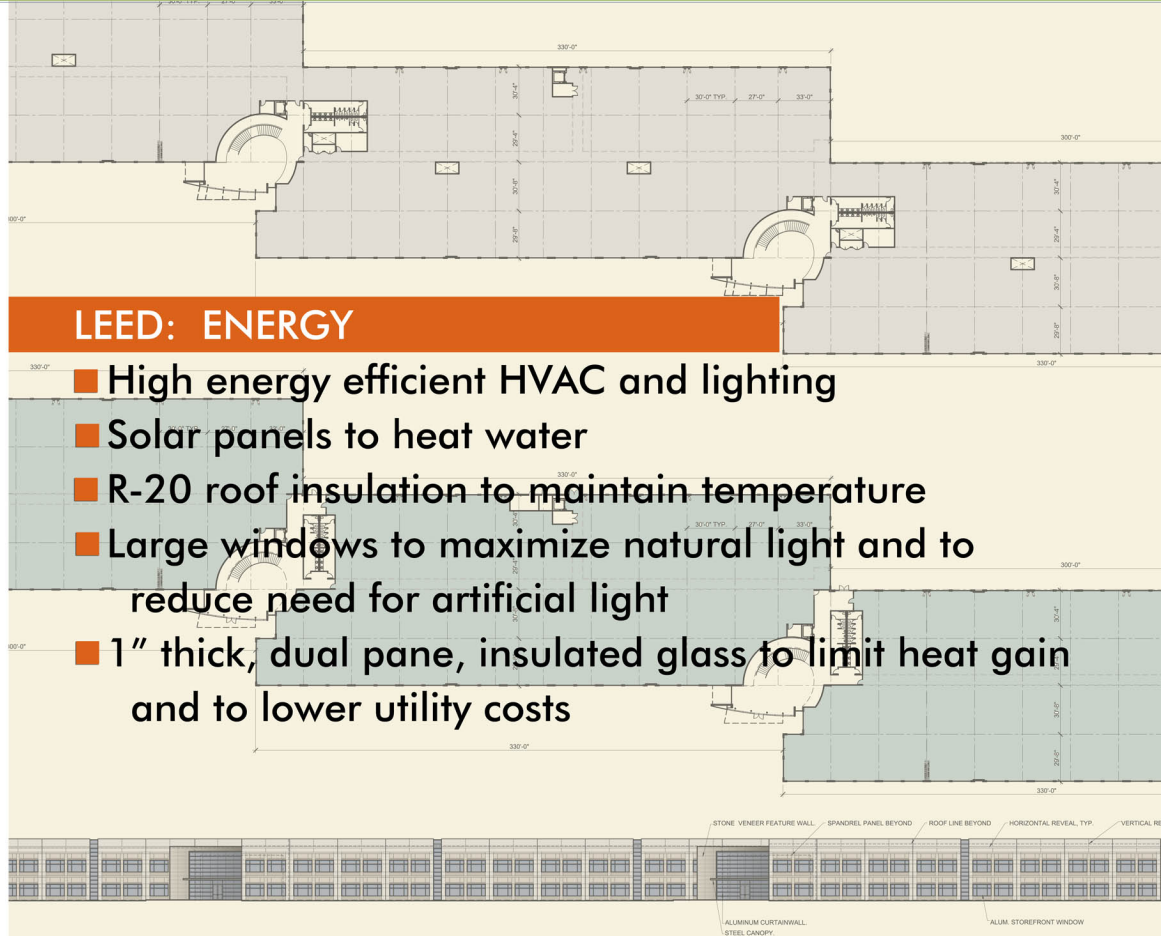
330'-0"

30'-0" TYP. 27'-0" 33'-0"

30'-4"

29'-4"

30'-8"

29'-8"

300'-0"

300'-0"

30'-4"

29'-4"

30'-8"

29'-8"

LEED: ENERGY

330'-0"

330'-0"

■ High energy efficient HVAC and lighting

■ Solar panels to heat water

330'-0"

■ R-20 roof insulation to maintain temperature

30'-0" TYP. 27'-0" 33'-0"

■ Large windows to maximize natural light and to reduce need for artificial light

300'-0"

300'-0"

■ 1" thick, dual pane, insulated glass to limit heat gain and to lower utility costs

30'-4"

30'-8"

29'-8"

330'-0"

330'-0"

STONE VENEER FEATURE WALL

SPANDREL PANEL BEYOND

ROOF LINE BEYOND

HORIZONTAL REVEAL, TYP.

VERTICAL RE

ALUMINUM CURTAINWALL

STEEL CANOPY

ALUM. STOREFRONT WINDOW